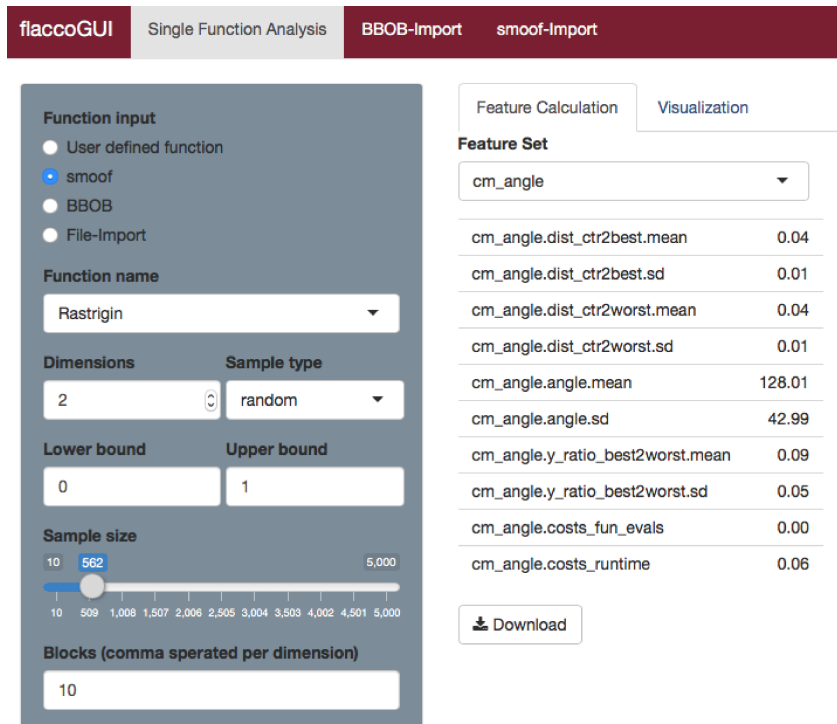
flaccoGUI Single Function Analysis BBOB-Import smoof-Import

Function input

User defined function

smoof

BBOB

File-Import

Function name

Rastrigin

Dimensions

2

Sample type

random

Lower bound

0

Upper bound

1

Sample size

10 562 5,000

10 509 1,008 1,507 2,006 2,505 3,004 3,503 4,002 4,501 5,000

Blocks (comma sperated per dimension)

10

Feature Calculation Visualization

Feature Set

cm_angle

| | |
|---|---|
| cm_angle.dist_ctr2best.mean | 0.04 |
| cm_angle.dist_ctr2best.sd | 0.01 |
| cm_angle.dist_ctr2worst.mean | 0.04 |
| cm_angle.dist_ctr2worst.sd | 0.01 |
| cm_angle.angle.mean | 128.01 |
| cm_angle.angle.sd | 42.99 |
| cm_angle.y_ratio_best2worst.mean | 0.09 |
| cm_angle.y_ratio_best2worst.sd | 0.05 |
| cm_angle.costs_fun_evals | 0.00 |
| cm_angle.costs_runtime | 0.06 |

Download